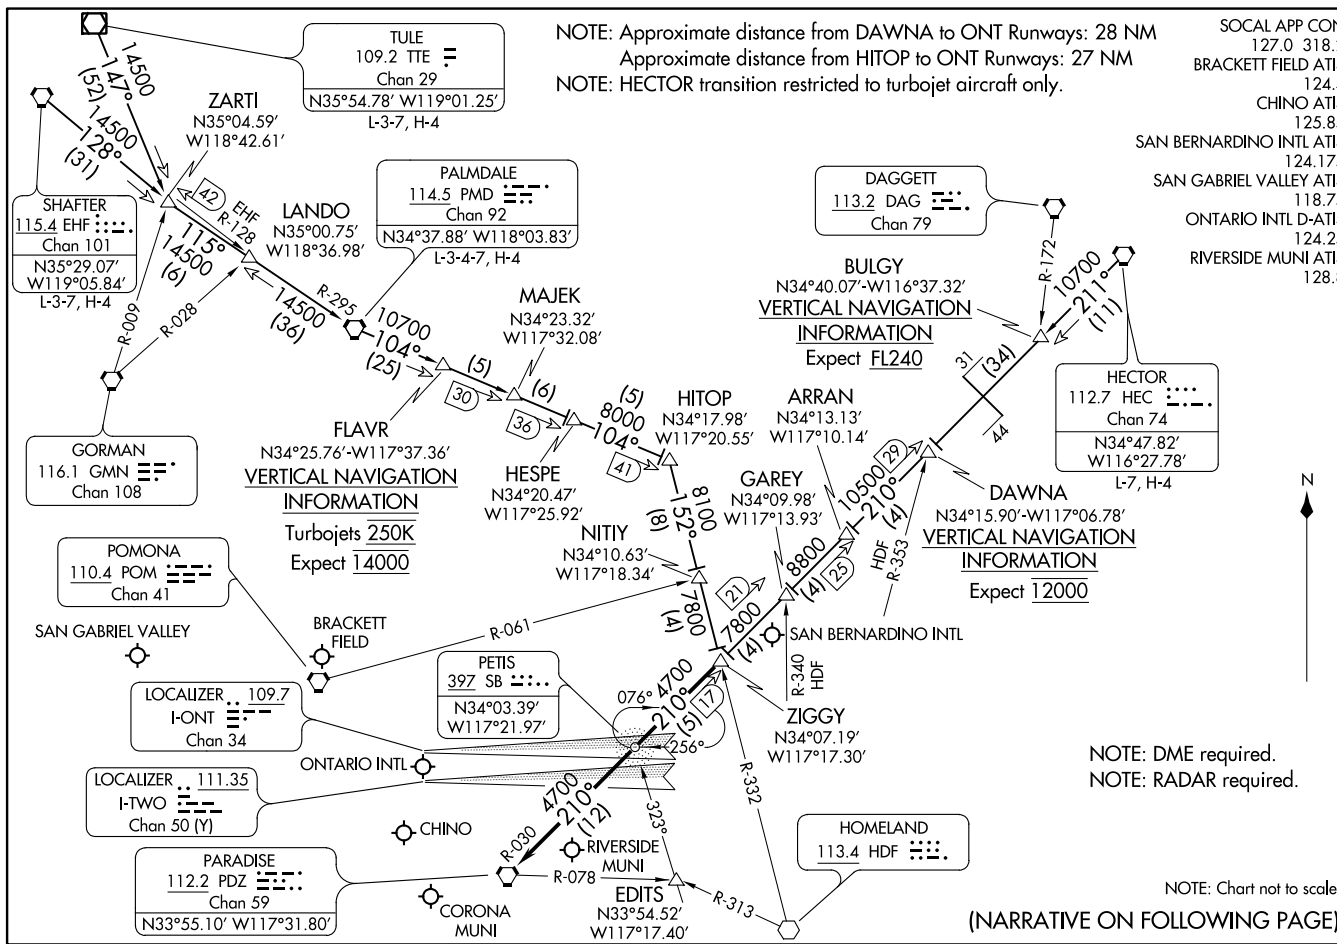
NOTE: Approximate distance from DAWNA to ONT Runways: 28 NM
Approximate distance from HITOP to ONT Runways: 27 NM
NOTE: HECTOR transition restricted to turbojet aircraft only.

SOCAL APP CON
127.0 318.1
BRACKETT FIELD ATI
124.
CHINO ATI
125.8
SAN BERNARDINO INTL ATI
124.17
SAN GABRIEL VALLEY ATI
118.7
ONTARIO INTL D-ATI
124.2
RIVERSIDE MUNI ATI
128.

TULE
109.2 TTE
Chan 29
N35°54.78' W119°01.25'
L-3-7, H-4

14500
147°
(52)
14500
128°
(31)

ZARTI
N35°04.59'
W118°42.61'

SHAFTER
115.4 EHF
Chan 101
N35°29.07'
W119°05.84'
L-3-7, H-4

42
EHF
R-128
115°
14500
(6)

LANDO
N35°00.75'
W118°36.98'

PALMDALE
114.5 PMD
Chan 92
N34°37.88' W118°03.83'
L-3-4-7, H-4

R-009
R-028
14500
(36)
R-295
10700
104°
(25)

GORMAN
116.1 GMN
Chan 108

(5)
30
MAJEK
N34°23.32'
W117°32.08'
(6)
36
(5)
8000
104°
41

FLAVR
N34°25.76'-W117°37.36'
VERTICAL NAVIGATION INFORMATION
Turbojets 250K
Expect 14000

HESPE
N34°20.47'
W117°25.92'

HITOP
N34°17.98'
W117°20.55'

8100
152°
(8)

NITIY
N34°10.63'
W117°18.34'

DAGGETT
113.2 DAG
Chan 79

BULGY
N34°40.07'-W116°37.32'
VERTICAL NAVIGATION INFORMATION
Expect FL240

R-172
10700
211°
(11)
31
(34)
44

HECTOR
112.7 HEC
Chan 74
N34°47.82'
W116°27.78'
L-7, H-4

ARRAN
N34°13.13'
W117°10.14'

GAREY
N34°09.98'
W117°13.93'

29
10500
210°
(4)
8800
(4)
25

DAWNA
N34°15.90'-W117°06.78'
VERTICAL NAVIGATION INFORMATION
Expect 12000

HDF
R-353

N

POMONA
110.4 POM
Chan 41

SAN GABRIEL VALLEY

BRACKETT FIELD

R-061

21
7800
(4)
7800
(4)

SAN BERNARDINO INTL

R-340
HDF

LOCALIZER 109.7
I-ONT
Chan 34

PETIS
397 SB
N34°03.39'
W117°21.97'

076°
4700
210°
(5)
17
256°

ZIGGY
N34°07.19'
W117°17.30'

ONTARIO INTL

LOCALIZER 111.35
I-TWO
Chan 50 (Y)

NOTE: DME required.
NOTE: RADAR required.

4700
210°
(12)
323°
R-332

CHINO

R-030
RIVERSIDE MUNI

PARADISE
112.2 PDZ
Chan 59
N33°55.10' W117°31.80'

R-078
EDITS
N33°54.52'
W117°17.40'
R-313

CORONA MUNI

HOMELAND
113.4 HDF

NOTE: Chart not to scale

(NARRATIVE ON FOLLOWING PAGE)